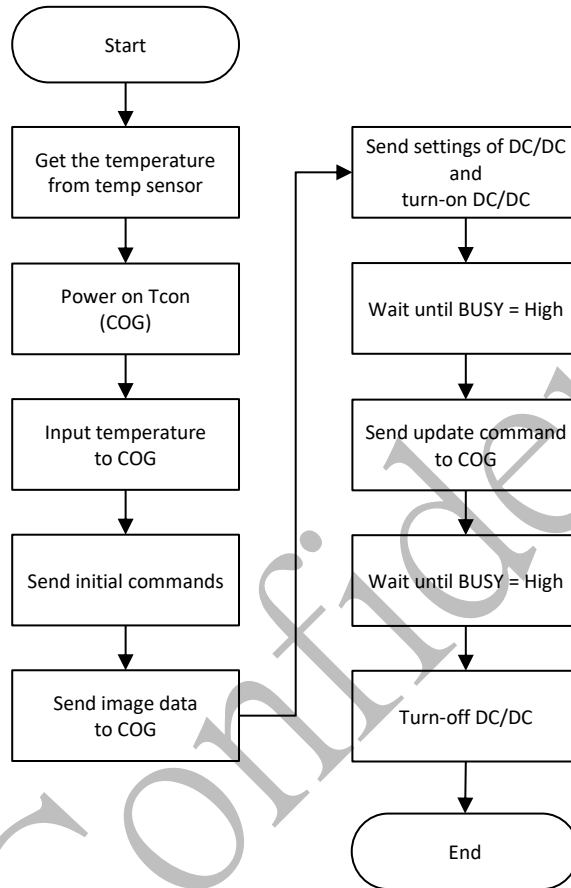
Start

Get the temperature from temp sensor

Power on Tcon (COG)

Input temperature to COG

Send initial commands

Send image data to COG

Send settings of DC/DC and turn-on DC/DC

Wait until BUSY = High

Send update command to COG

Wait until BUSY = High

Turn-off DC/DC

End

Confidential